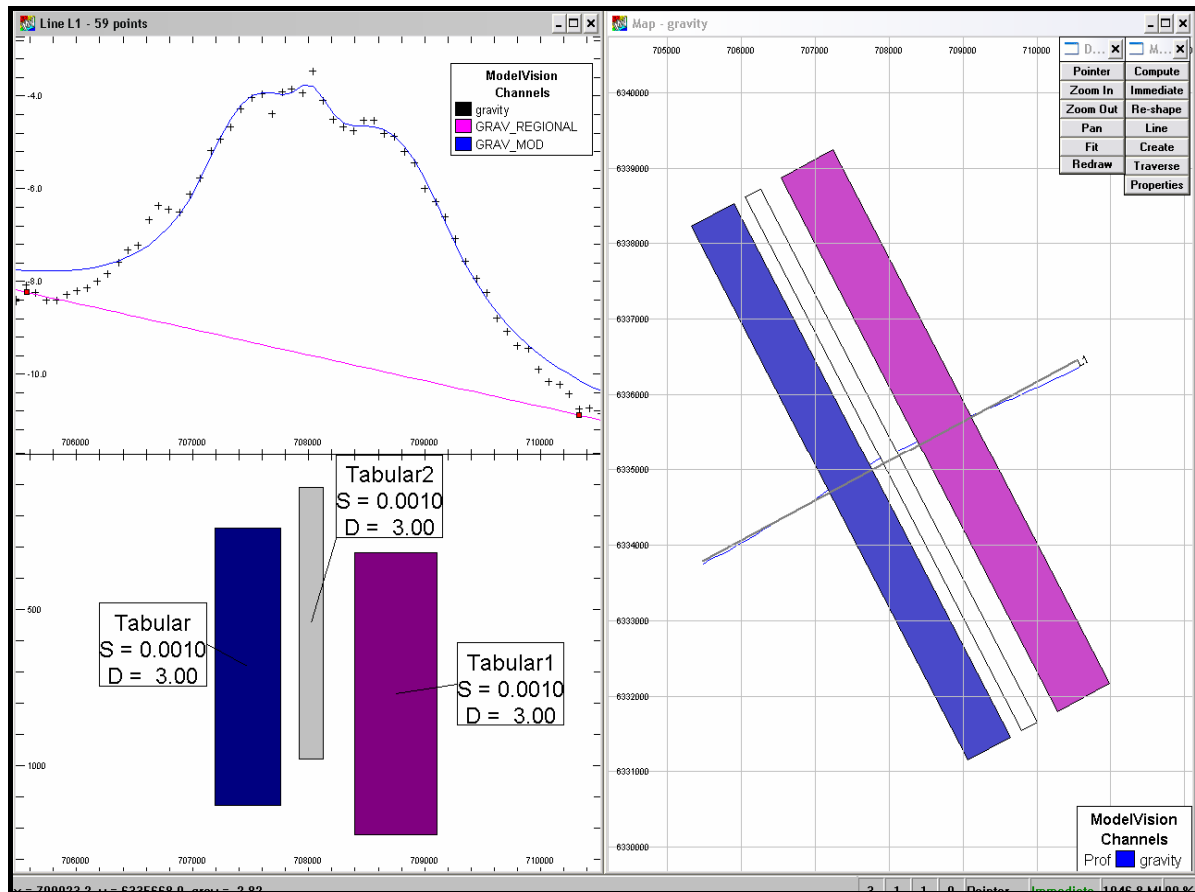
Line L1 - 59 points

ModelVision Channels
gravity
GRAV_REGIONAL
GRAV_MOD

-4.0
-6.0
-8.0
-10.0

706000 707000 708000 709000 710000

Tabular2
S = 0.0010
D = 3.00

Tabular
S = 0.0010
D = 3.00

Tabular1
S = 0.0010
D = 3.00

500
1000

706000 707000 708000 709000 710000

Map - gravity

705000 706000 707000 708000 709000 710000

D...
M...
Pointer
Zoom In
Zoom Out
Pan
Fit
Redraw
Compute
Immediate
Re-shape
Line
Create
Traverse
Properties

6340000
6339000
6338000
6337000
6336000
6335000
6334000
6333000
6332000
6331000
6330000

L1

ModelVision Channels
Prof gravity

x = 709023.2 y = 6335568.0 grav = -3.82
3 1 1 0 Pointer Immediate 1846.8 M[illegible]